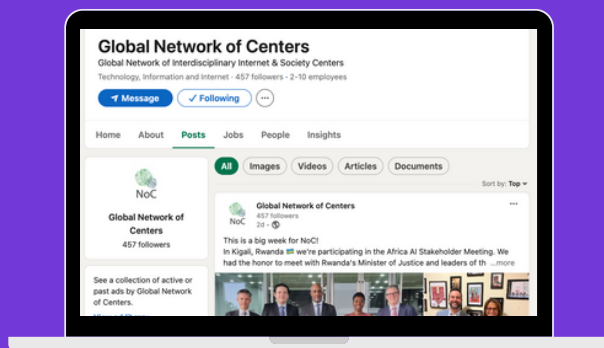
Global Network of Centers
Global Network of Interdisciplinary Internet & Society Centers
Technology, Information and Internet · 457 followers · 2-10 employees

Message
✓ Following
···

Home About Posts Jobs People Insights

NoC
Global Network of Centers
457 followers

See a collection of active or past ads by Global Network of Centers.
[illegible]

All Images Videos Articles Documents

Sort by: Top

NoC
Global Network of Centers
457 followers
2d ·

This is a big week for NoC!
In Kigali, Rwanda 🇷🇼 we're participating in the Africa AI Stakeholder Meeting. We had the honor to meet with Rwanda's Minister of Justice and leaders of th ...more